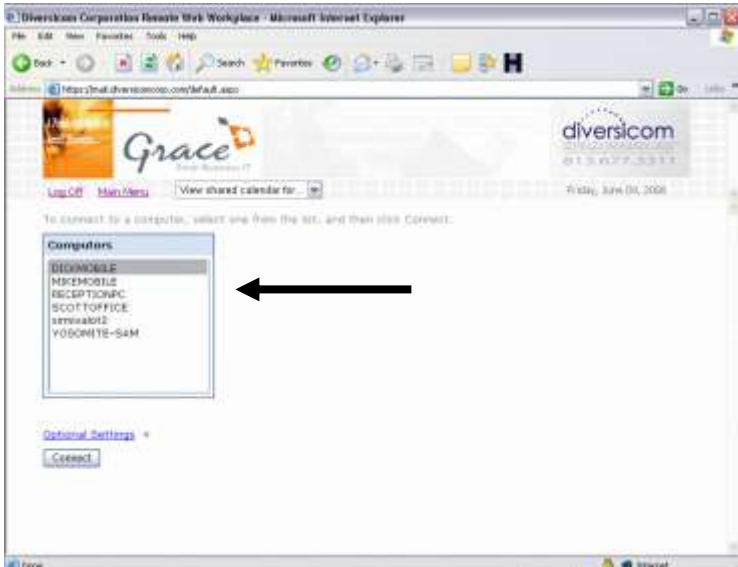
Diversicom Corporation Remote Web Workplace - Microsoft Internet Explorer

File Edit View Favorites Tools Help

Back Search Favorites

Address https://mail.diversicomcorp.com/default.aspx

Go Links

Grace

diversicom

613.677.3311

Log Off Main Menu View shared calendar for...

Friday, June 09, 2006

To connect to a computer, select one from the list, and then click Connect.

Computers

DIGIMOBILE
MIKEMOBILE
RECEPTIONPC
SCOTTOFFICE
simivalot2
YOSOMITE-SAM

Optional Settings

Connect

Done

Internet